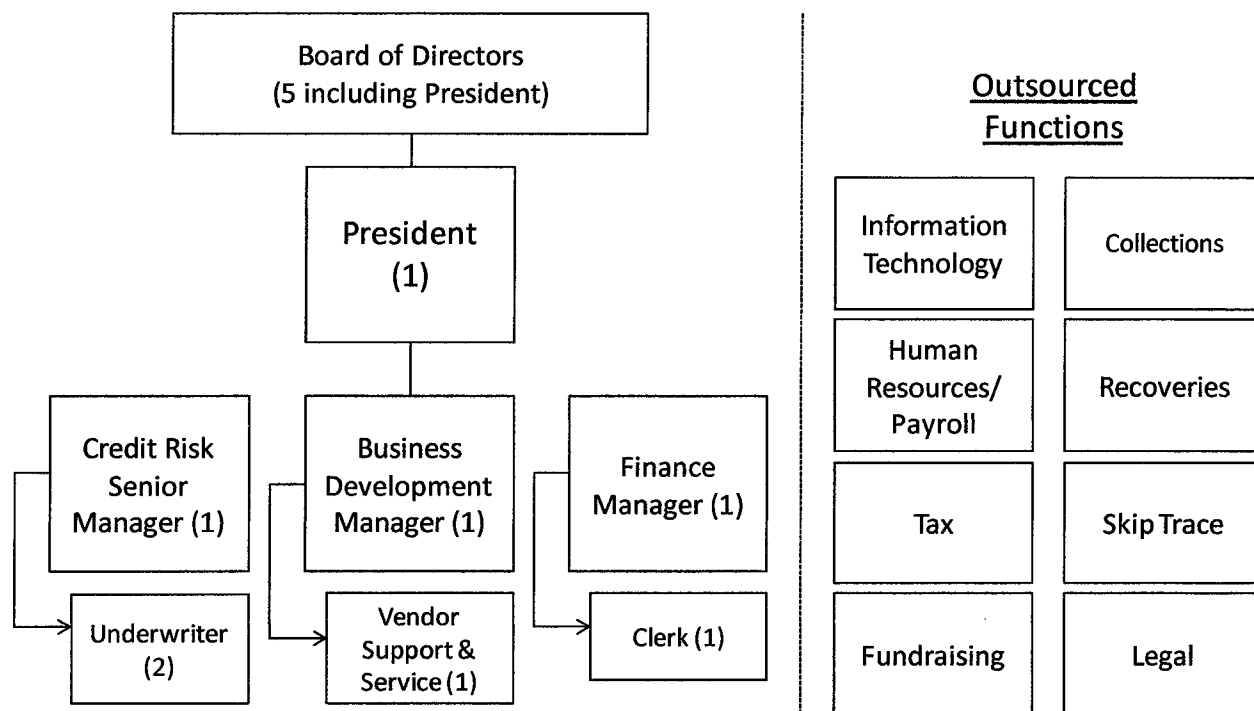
Board of Directors
(5 including President)

President
(1)

Credit Risk Senior Manager (1)

Underwriter (2)

Business Development Manager (1)

Vendor Support & Service (1)

Finance Manager (1)

Clerk (1)

Outsourced Functions

Information Technology

Collections

Human Resources/ Payroll

Recoveries

Tax

Skip Trace

Fundraising

Legal